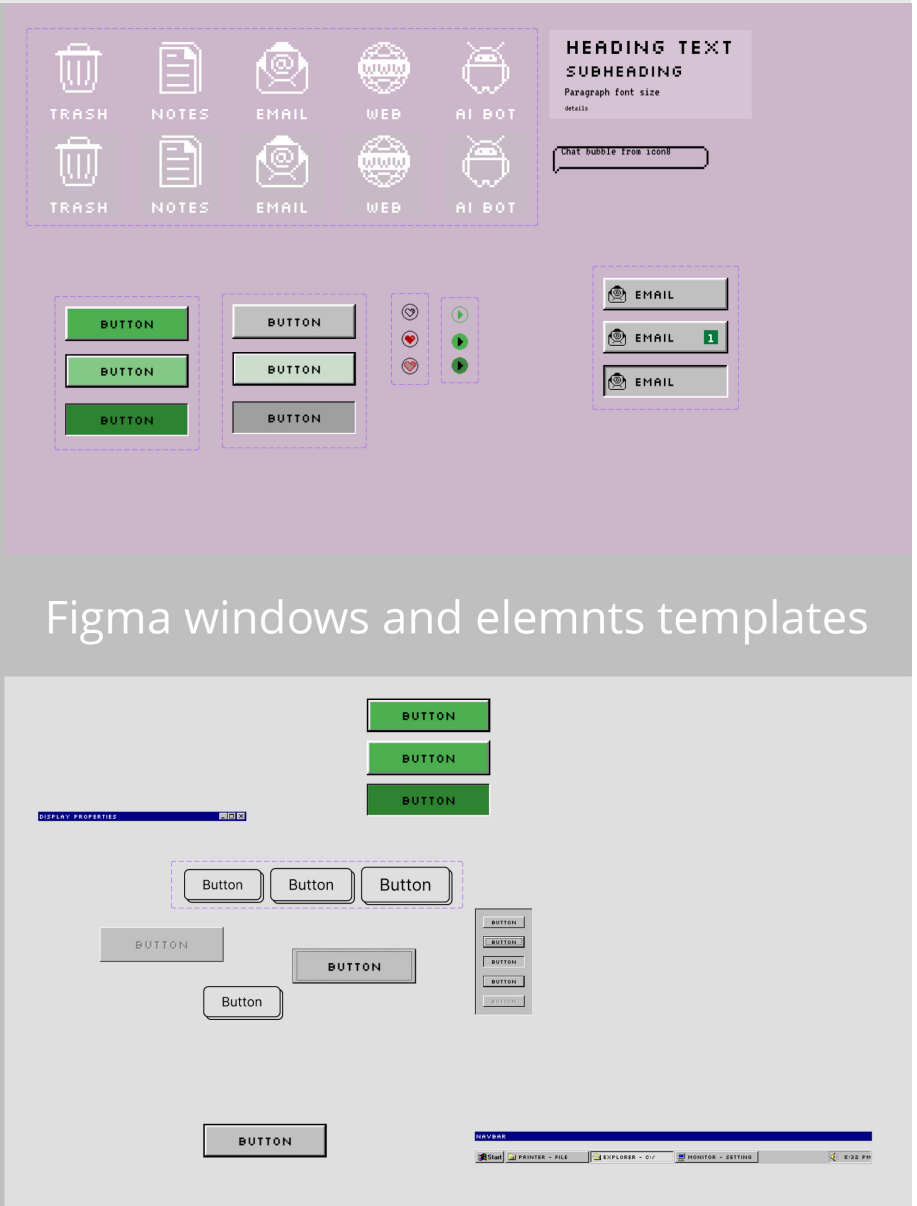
TRASH NOTES EMAIL WEB AI BOT

TRASH NOTES EMAIL WEB AI BOT

HEADING TEXT
SUBHEADING
Paragraph font size
details

Chat bubble from icon8

BUTTON
BUTTON
BUTTON

BUTTON
BUTTON
BUTTON

EMAIL
EMAIL 1
EMAIL

Figma windows and elemnts templates

BUTTON
BUTTON
BUTTON

DISPLAY PROPERTIES

Button Button Button

BUTTON
BUTTON
BUTTON
BUTTON
BUTTON

BUTTON

BUTTON

Button

BUTTON

NAVBAR

Start PRINTER - FILE EXPLORER - C:/ MONITOR - SETTING 5:32 PM